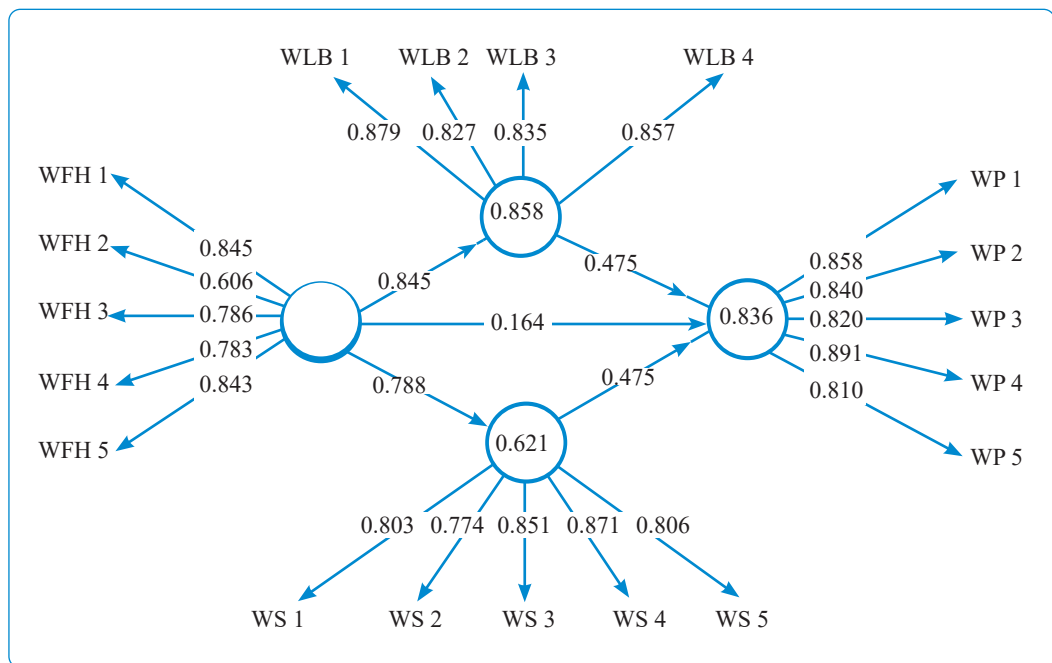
WLB 1
WLB 2
WLB 3
WLB 4
0.879
0.827
0.835
0.857
0.858
WFH 1
WFH 2
WFH 3
WFH 4
WFH 5
0.845
0.606
0.786
0.783
0.843
0.845
0.475
0.164
0.788
0.475
0.836
0.621
WP 1
WP 2
WP 3
WP 4
WP 5
0.858
0.840
0.820
0.891
0.810
0.803
0.774
0.851
0.871
0.806
WS 1
WS 2
WS 3
WS 4
WS 5